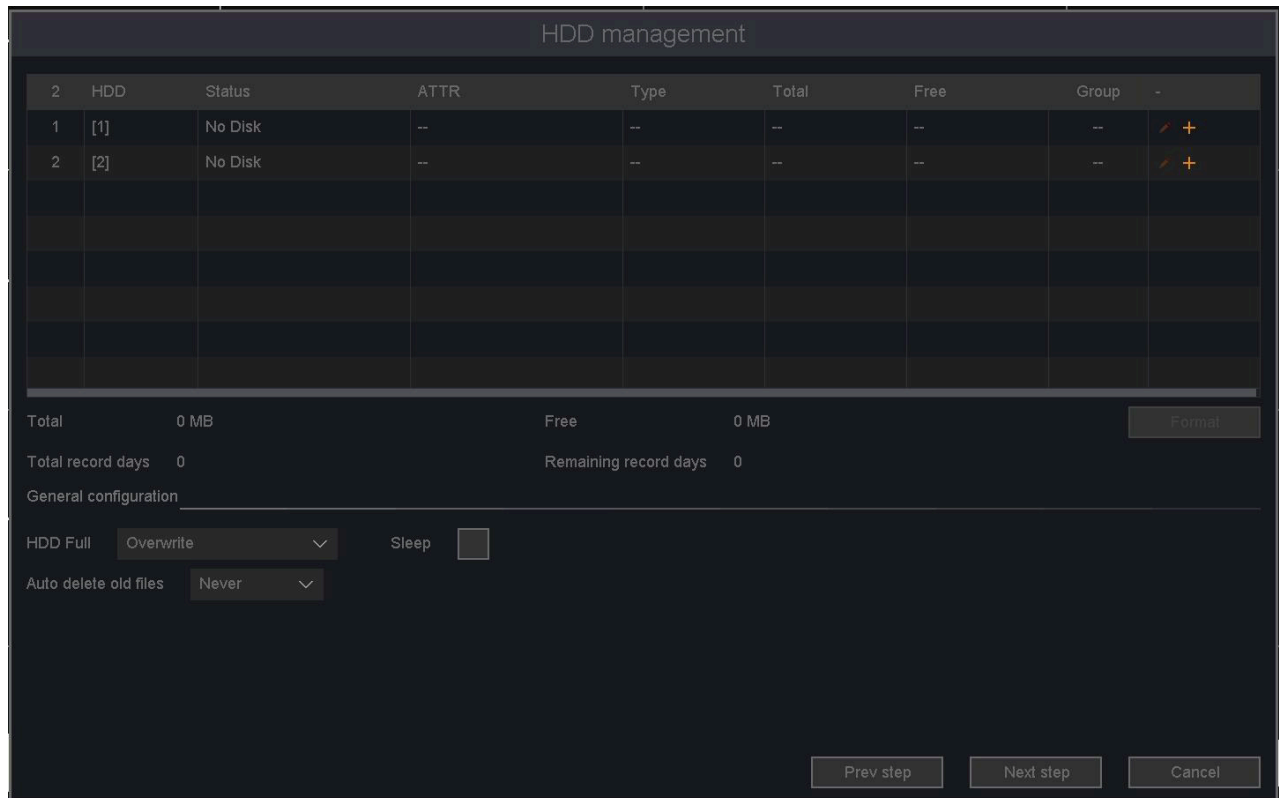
HDD management

| 2 | HDD | Status | ATTR | Type | Total | Free | Group | - |
|---|---|---|---|---|---|---|---|---|
| 1 | [1] | No Disk | -- | -- | -- | -- | -- | + |
| 2 | [2] | No Disk | -- | -- | -- | -- | -- | + |

Total 0 MB
Free 0 MB
Format
Total record days 0
Remaining record days 0
General configuration
HDD Full Overwrite
Sleep
Auto delete old files Never

Prev step
Next step
Cancel